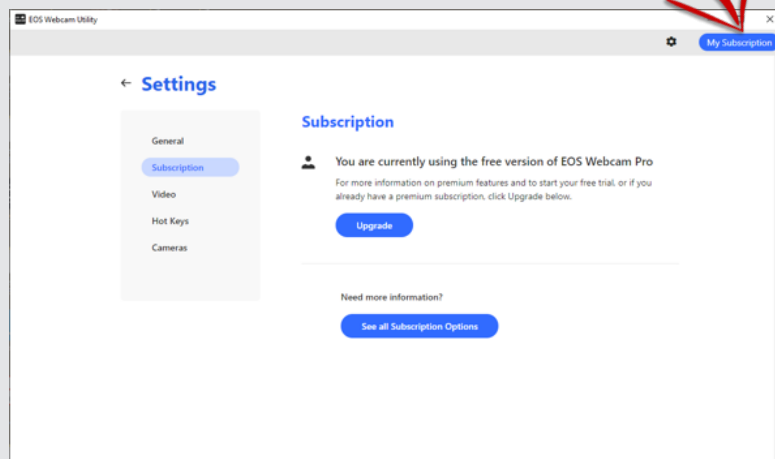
EOS Webcam Utility

My Subscription

← Settings

General
Subscription
Video
Hot Keys
Cameras

Subscription

You are currently using the free version of EOS Webcam Pro

For more information on premium features and to start your free trial, or if you already have a premium subscription, click Upgrade below.

Upgrade

Need more information?

See all Subscription Options